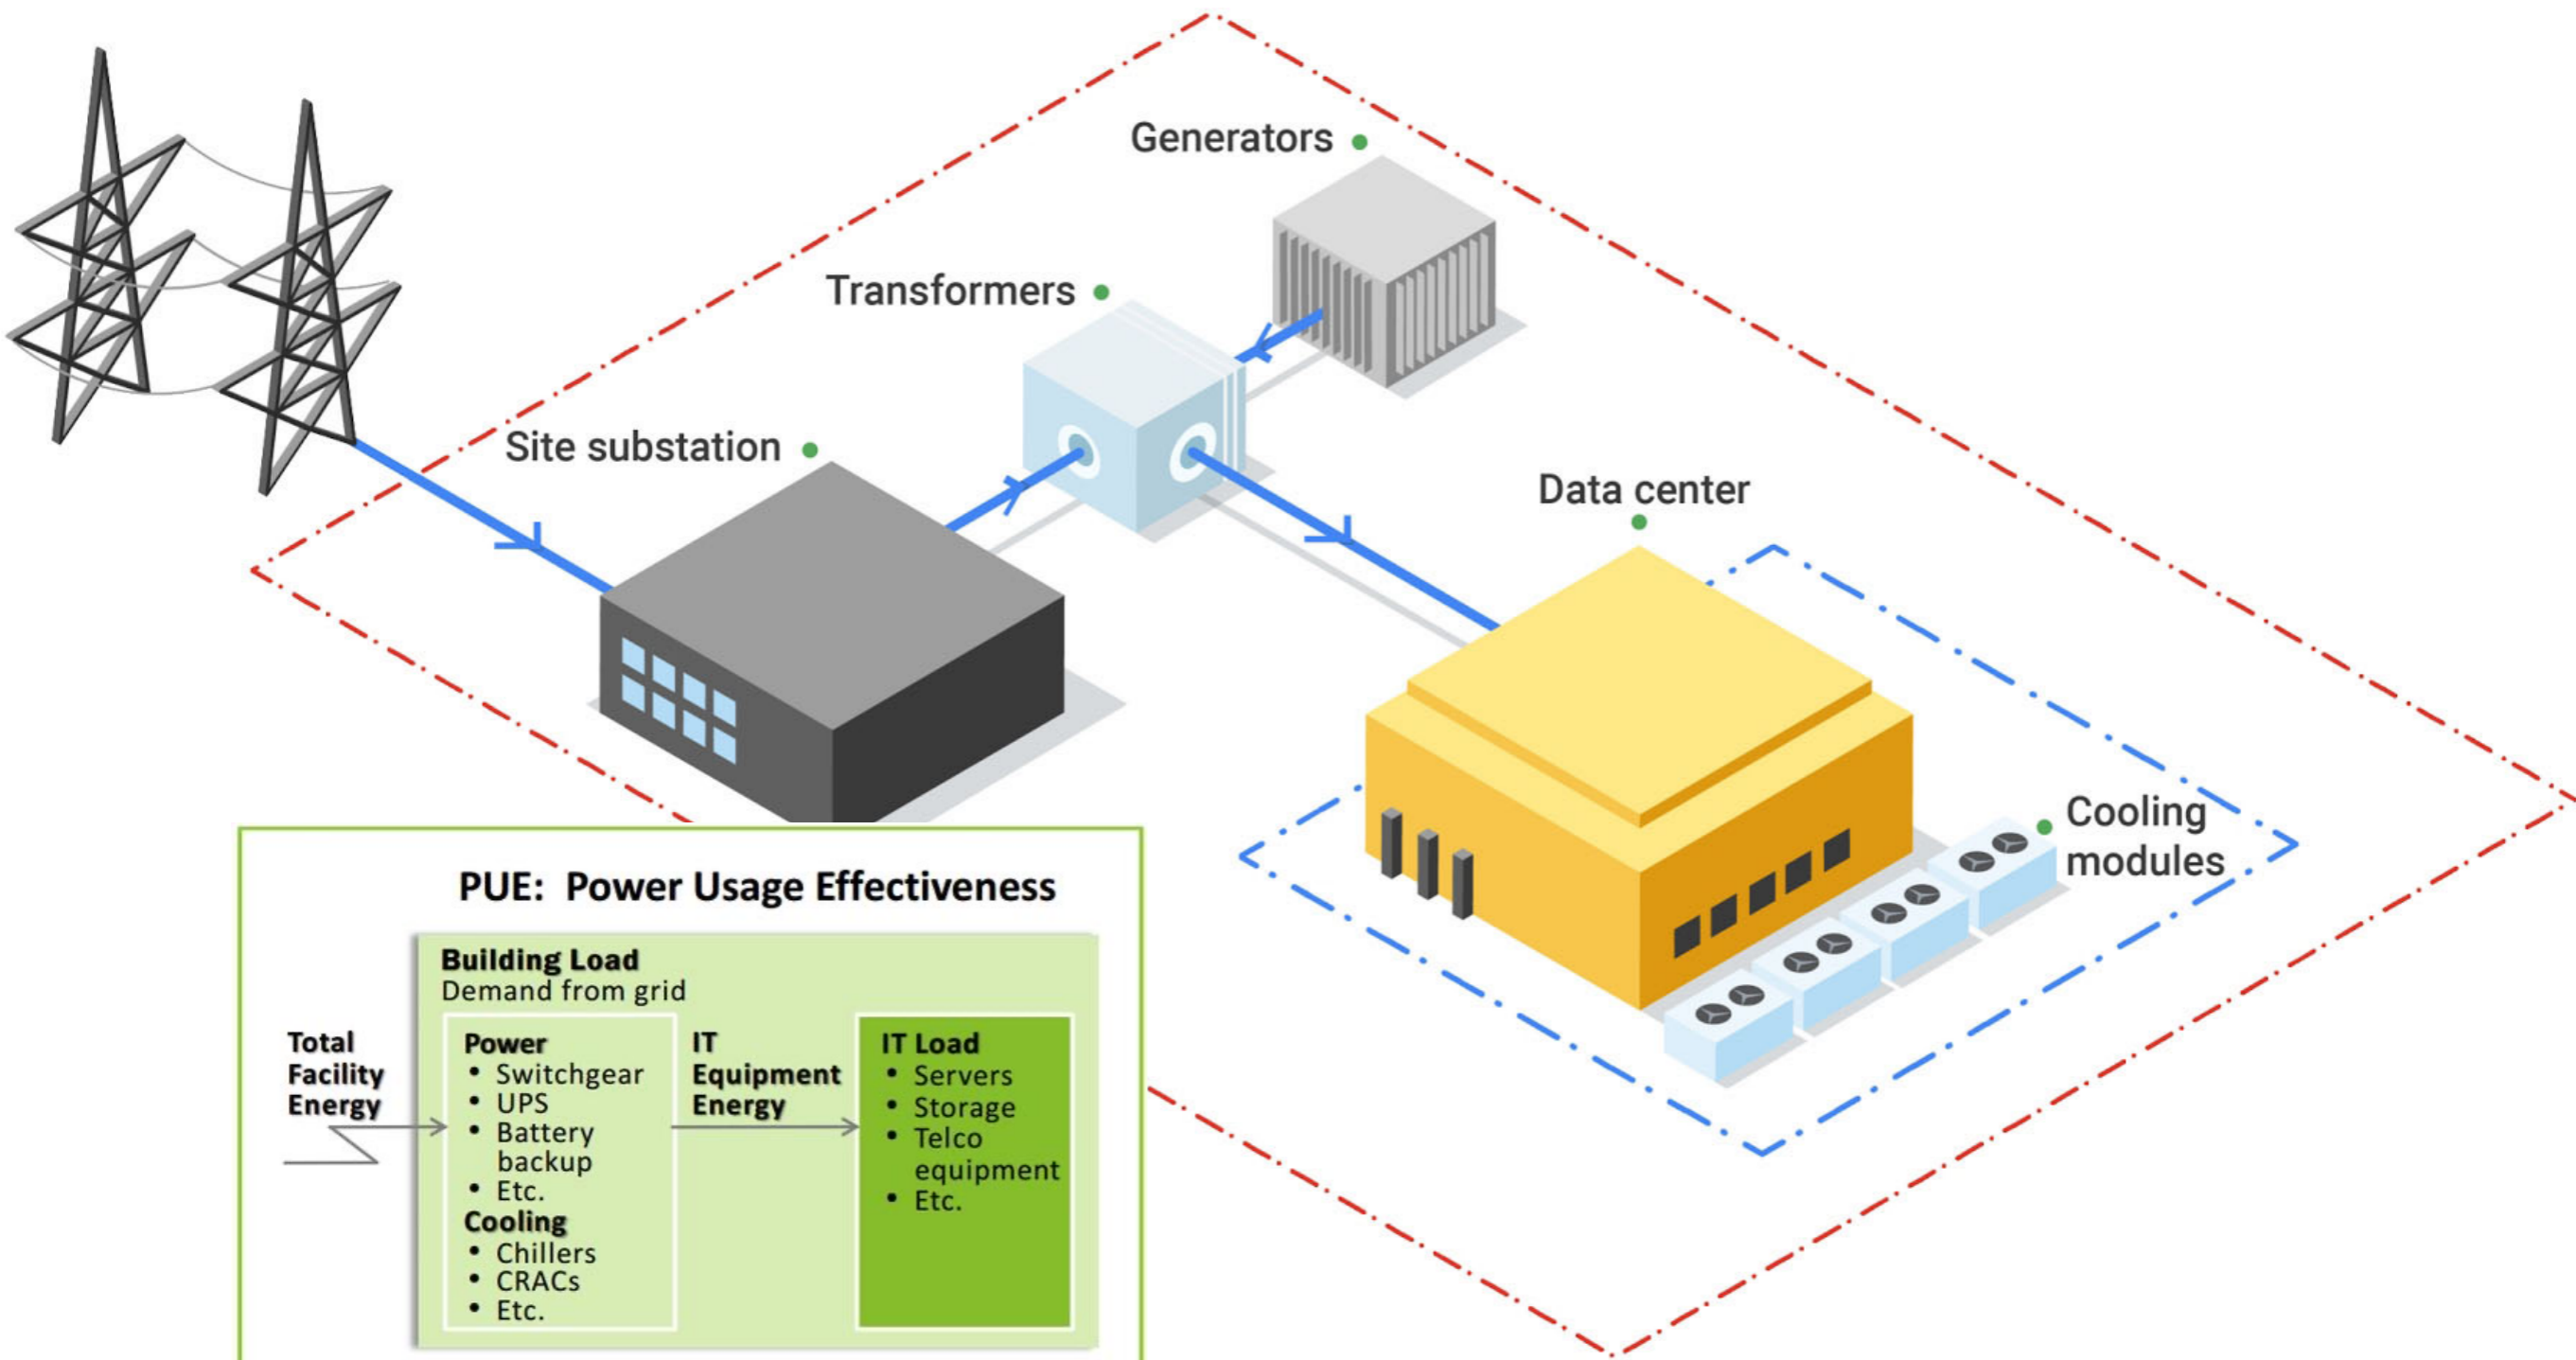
Generators

Transformers

Site substation

Data center

Cooling modules

PUE: Power Usage Effectiveness

Building Load
Demand from grid

Total Facility Energy

Power
• Switchgear
• UPS
• Battery backup
• Etc.
Cooling
• Chillers
• CRACs
• Etc.

IT Equipment Energy

IT Load
• Servers
• Storage
• Telco equipment
• Etc.